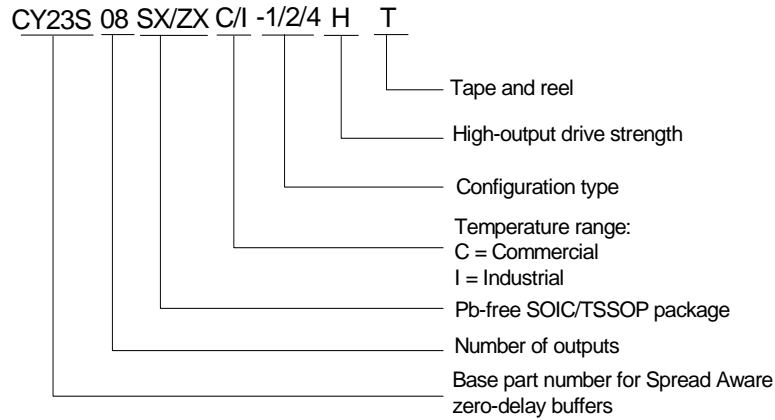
CY23S 08 SX/ZX C/I -1/2/4 H T

Tape and reel

High-output drive strength

Configuration type

Temperature range:
C = Commercial
I = Industrial

Pb-free SOIC/TSSOP package

Number of outputs

Base part number for Spread Aware zero-delay buffers